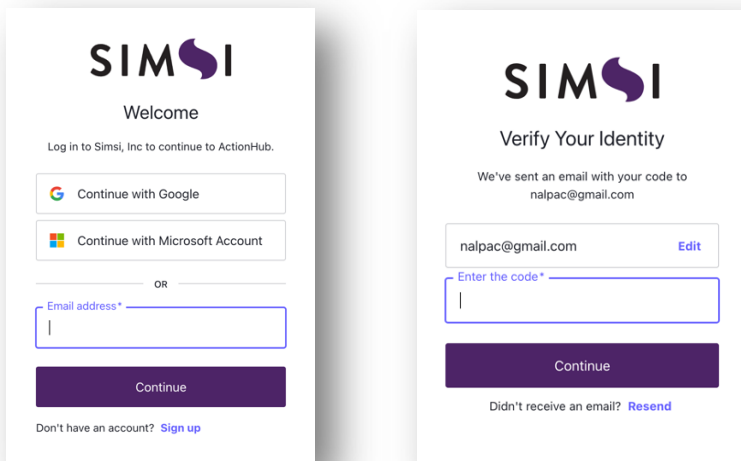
SIMSI

Welcome

Log in to Simsi, Inc to continue to ActionHub.

Continue with Google

Continue with Microsoft Account

OR

Email address*

Continue

Don't have an account? Sign up

SIMSI

Verify Your Identity

We've sent an email with your code to nalpac@gmail.com

nalpac@gmail.com Edit

Enter the code*

Continue

Didn't receive an email? Resend